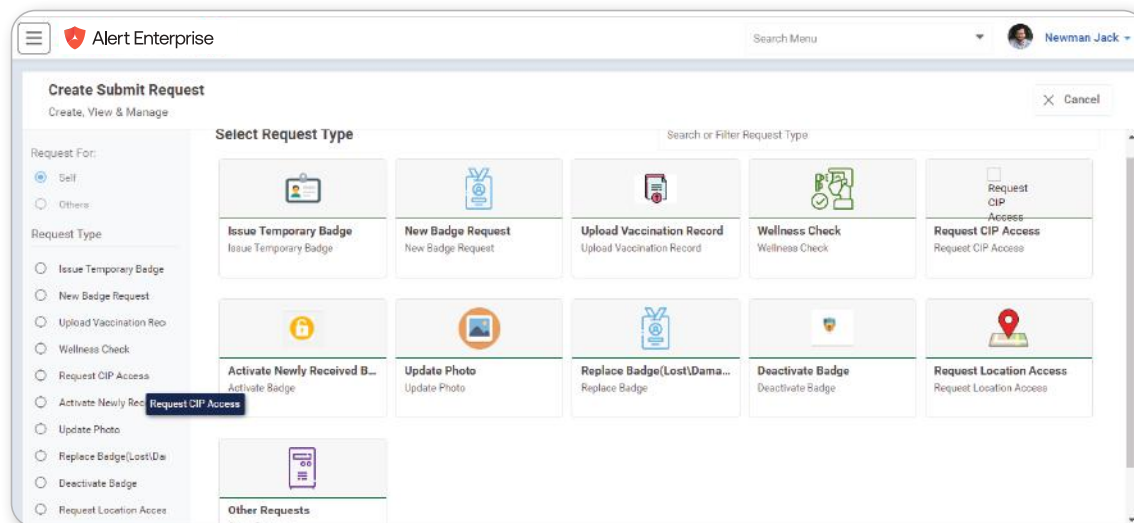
Alert Enterprise

Search Menu

Newman Jack

Create Submit Request
Create, View & Manage

Cancel

Request For:
Self
Others

Request Type
Issue Temporary Badge
New Badge Request
Upload Vaccination Rec
Wellness Check
Request CIP Access
Activate Newly Rec
Request CIP Access
Update Photo
Replace Badge(Lost\Da
Deactivate Badge
Request Location Acces

Select Request Type

Search or Filter Request Type

Issue Temporary Badge
Issue Temporary Badge

New Badge Request
New Badge Request

Upload Vaccination Record
Upload Vaccination Record

Wellness Check
Wellness Check

Request CIP Access
Request CIP Access
Request CIP Access

Activate Newly Received B...
Activate Badge

Update Photo
Update Photo

Replace Badge(Lost\Dama...
Replace Badge

Deactivate Badge
Deactivate Badge

Request Location Access
Request Location Access

Other Requests